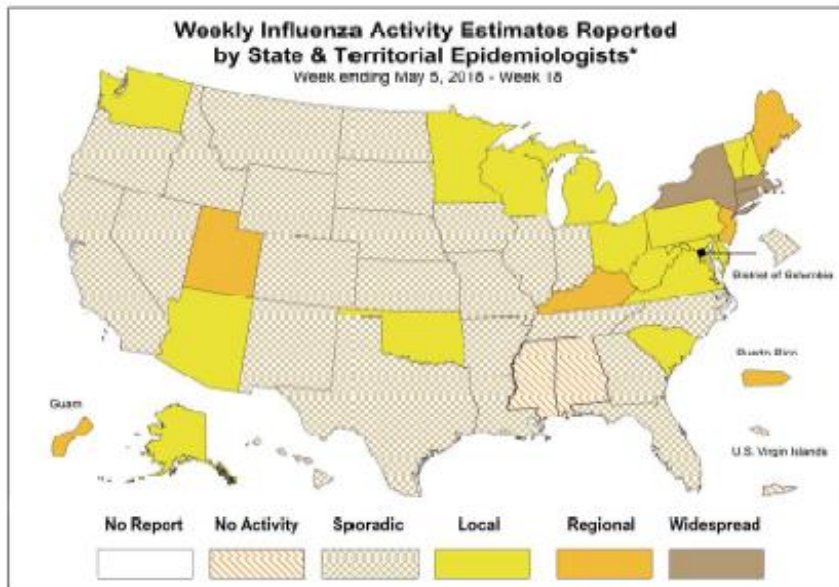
Weekly Influenza Activity Estimates Reported by State & Territorial Epidemiologists*
Week ending May 5, 2018 - Week 18

District of Columbia

Puerto Rico

Guam

U.S. Virgin Islands

No Report
No Activity
Sporadic
Local
Regional
Widespread